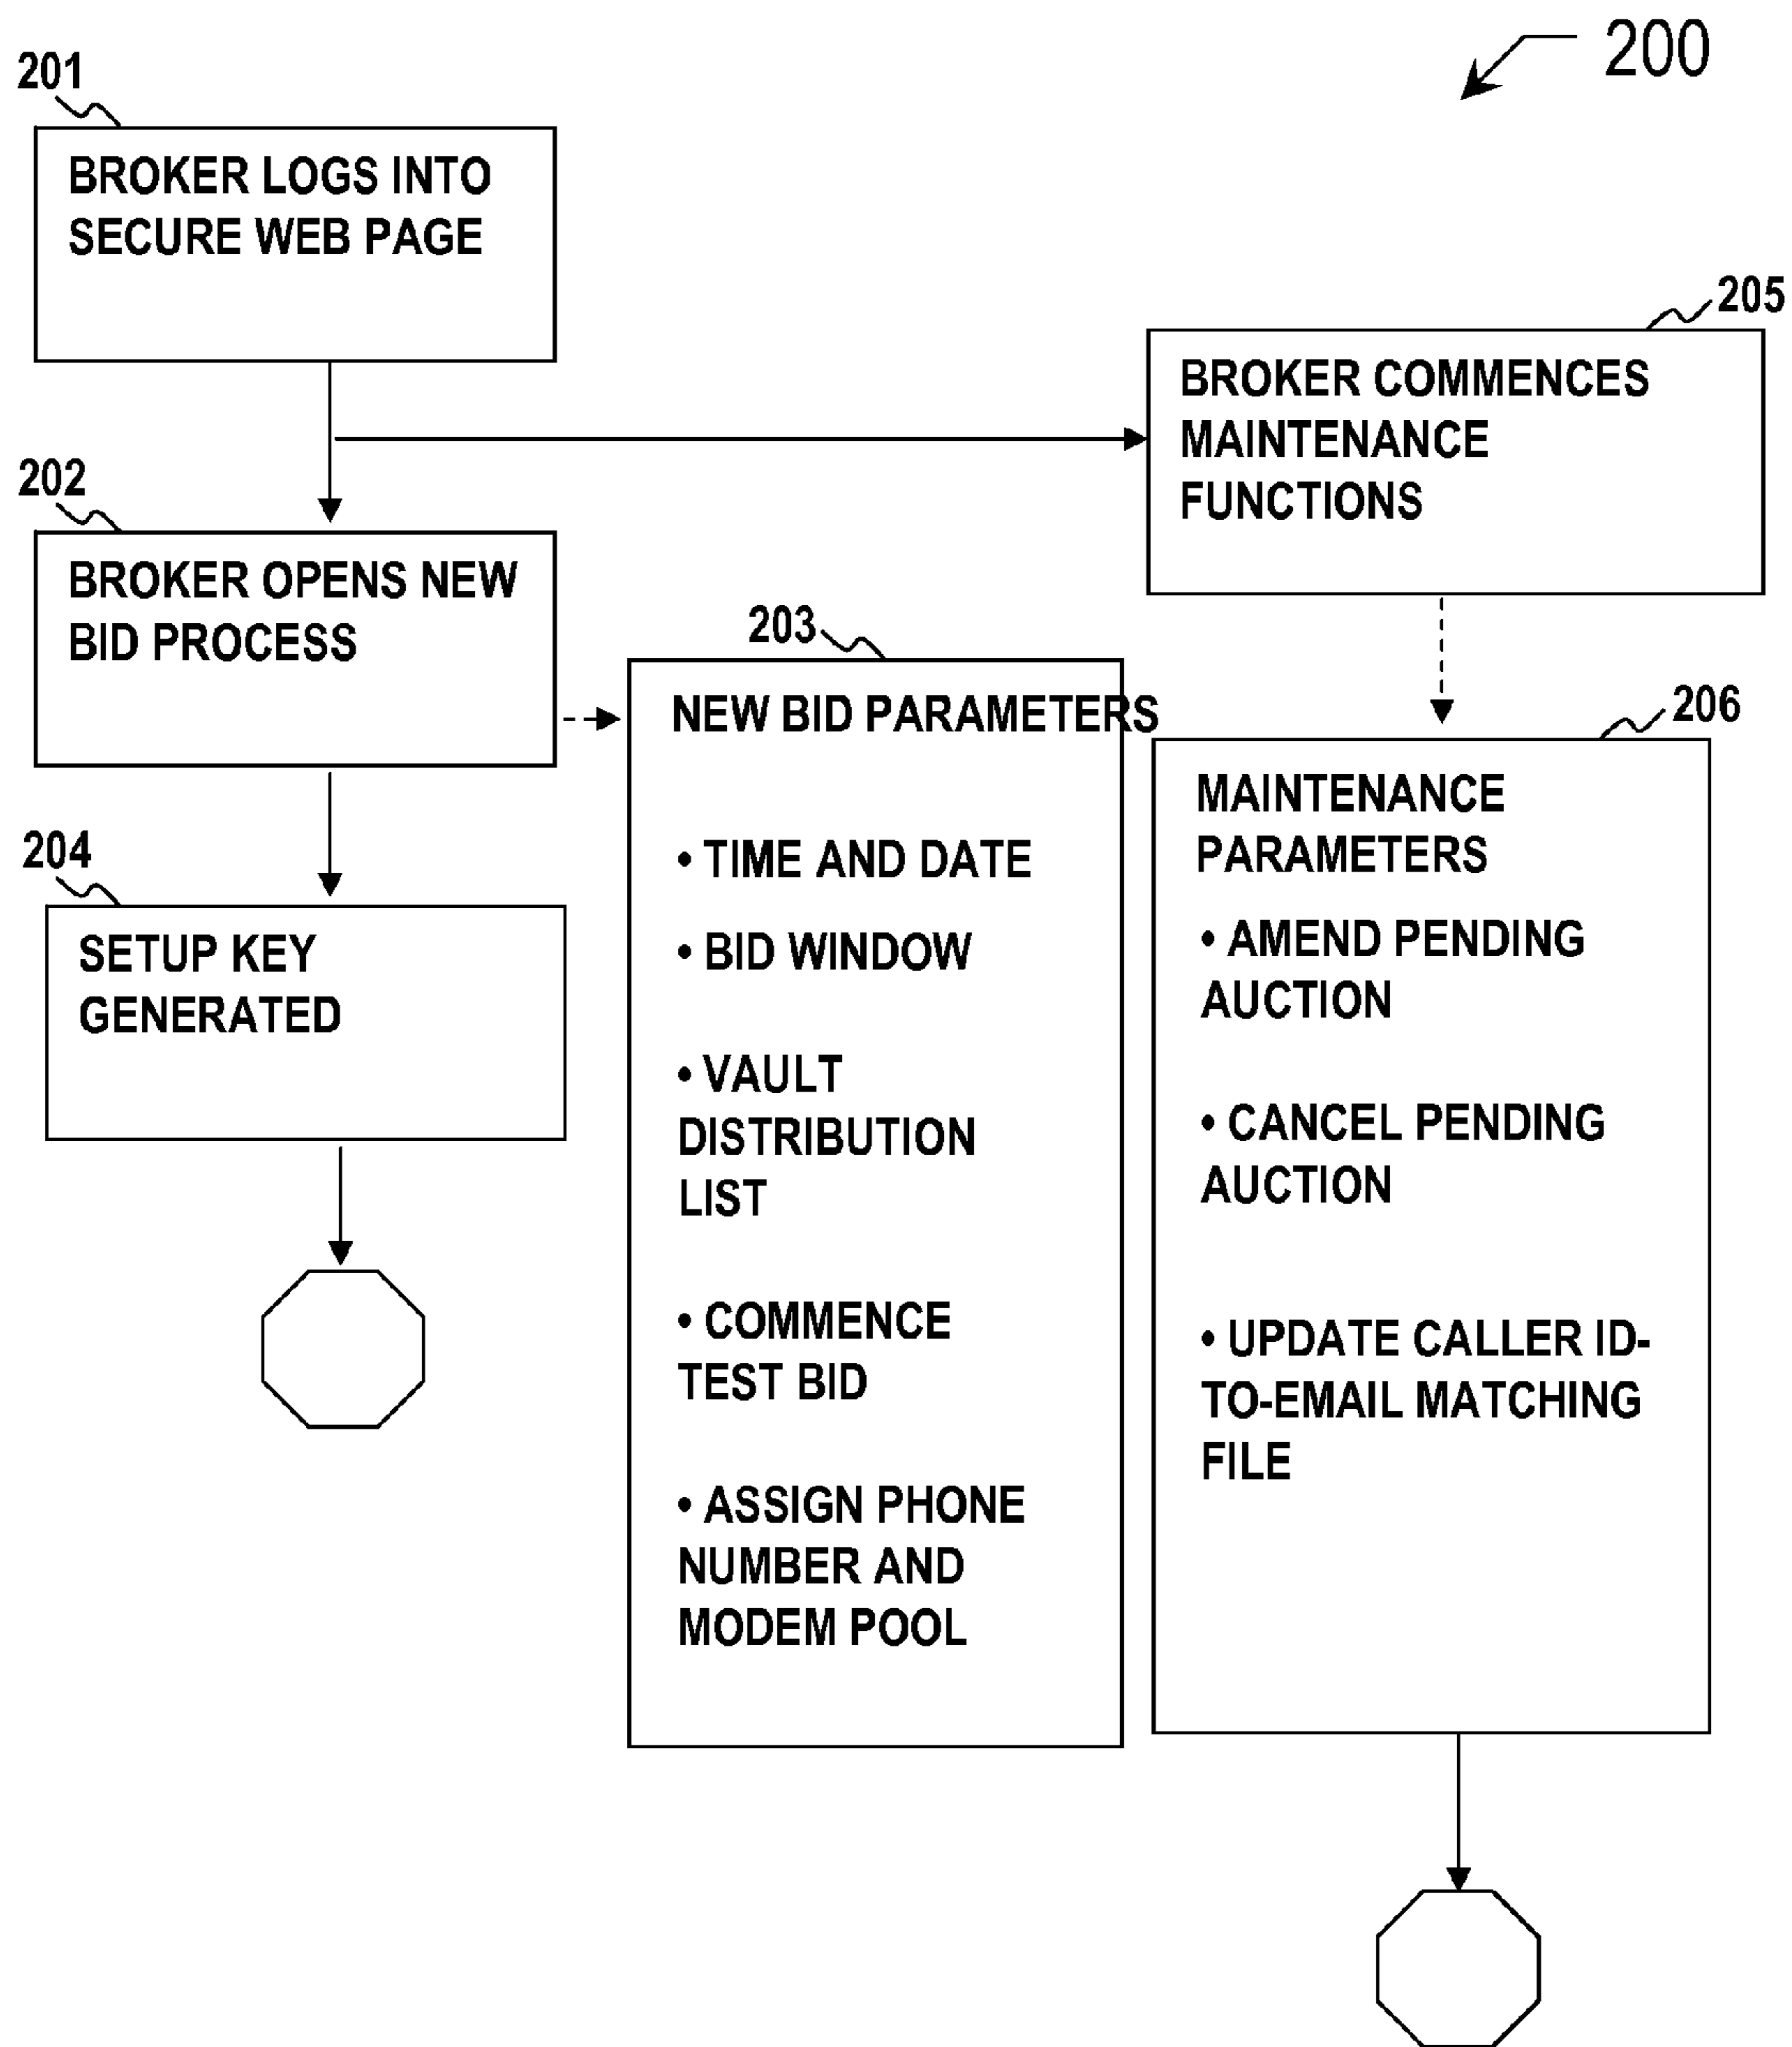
200

201

BROKER LOGS INTO SECURE WEB PAGE

205

BROKER COMMENCES MAINTENANCE FUNCTIONS

202

BROKER OPENS NEW BID PROCESS

203

NEW BID PARAMETERS

• TIME AND DATE

• BID WINDOW

• VAULT DISTRIBUTION LIST

• COMMENCE TEST BID

• ASSIGN PHONE NUMBER AND MODEM POOL

206

MAINTENANCE PARAMETERS

• AMEND PENDING AUCTION

• CANCEL PENDING AUCTION

• UPDATE CALLER ID-TO-EMAIL MATCHING FILE

204

SETUP KEY GENERATED